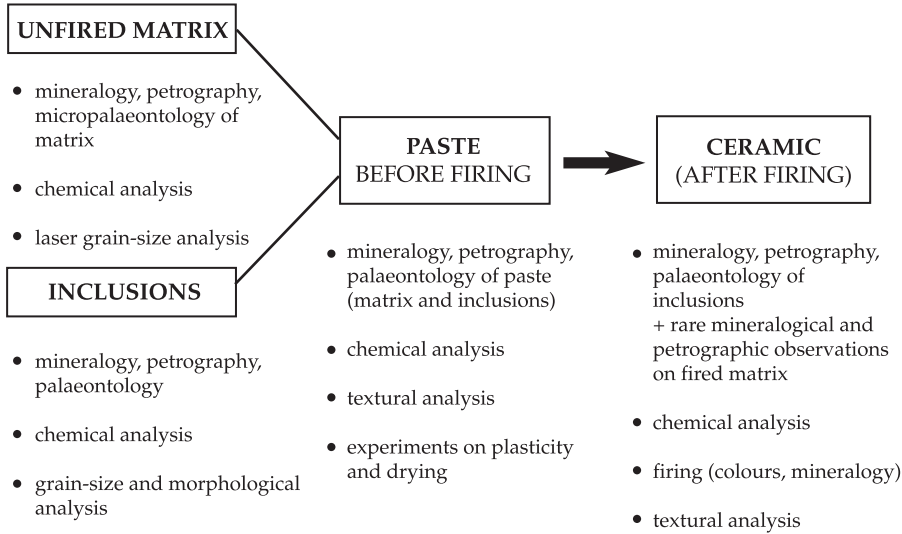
UNFIRED MATRIX

- mineralogy, petrography, micropalaeontology of matrix
- chemical analysis
- laser grain-size analysis

INCLUSIONS

- mineralogy, petrography, palaeontology
- chemical analysis
- grain-size and morphological analysis

PASTE
BEFORE FIRING

- mineralogy, petrography, palaeontology of paste (matrix and inclusions)
- chemical analysis
- textural analysis
- experiments on plasticity and drying

CERAMIC
(AFTER FIRING)

- mineralogy, petrography, palaeontology of inclusions
+ rare mineralogical and petrographic observations on fired matrix
- chemical analysis
- firing (colours, mineralogy)
- textural analysis